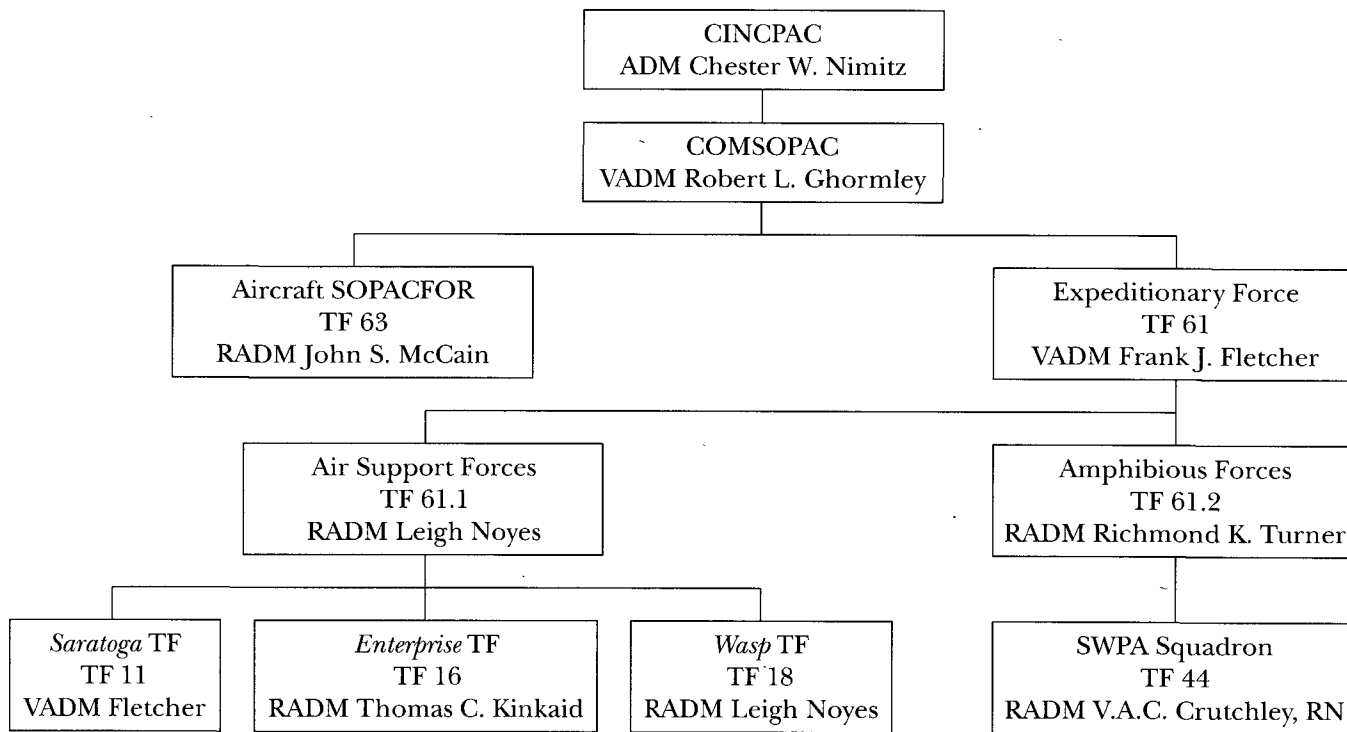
CINCPAC
ADM Chester W. Nimitz

COMSOPAC
VADM Robert L. Ghormley

Aircraft SOPACFOR
TF 63
RADM John S. McCain

Expeditionary Force
TF 61
VADM Frank J. Fletcher

Air Support Forces
TF 61.1
RADM Leigh Noyes

Amphibious Forces
TF 61.2
RADM Richmond K. Turner

*Saratoga* TF
TF 11
VADM Fletcher

*Enterprise* TF
TF 16
RADM Thomas C. Kinkaid

*Wasp* TF
TF 18
RADM Leigh Noyes

SWPA Squadron
TF 44
RADM V.A.C. Crutchley, RN